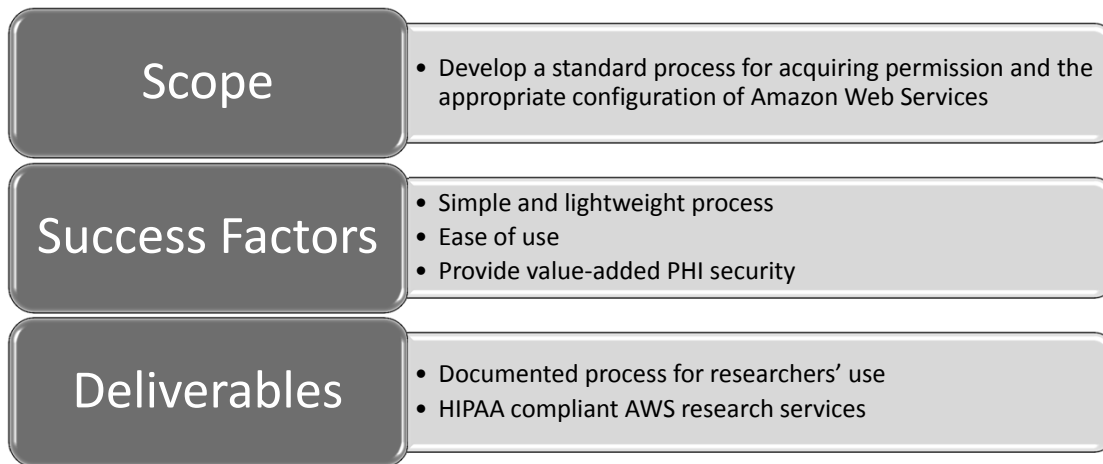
Scope

• Develop a standard process for acquiring permission and the appropriate configuration of Amazon Web Services

Success Factors

• Simple and lightweight process
• Ease of use
• Provide value-added PHI security

Deliverables

• Documented process for researchers' use
• HIPAA compliant AWS research services